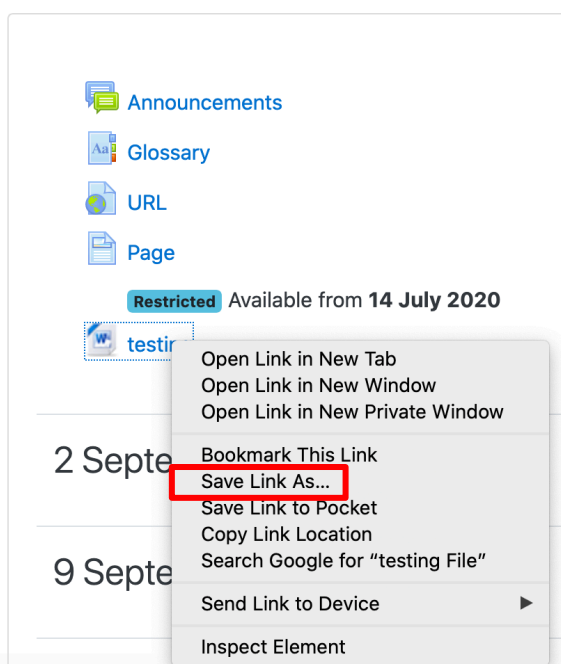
Announcements

Glossary

URL

Page

Restricted Available from **14 July 2020**

testi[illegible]

2 Septe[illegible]

9 Septe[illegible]

Open Link in New Tab
Open Link in New Window
Open Link in New Private Window

Bookmark This Link
Save Link As...
Save Link to Pocket
Copy Link Location
Search Google for "testing File"

Send Link to Device ▶

Inspect Element